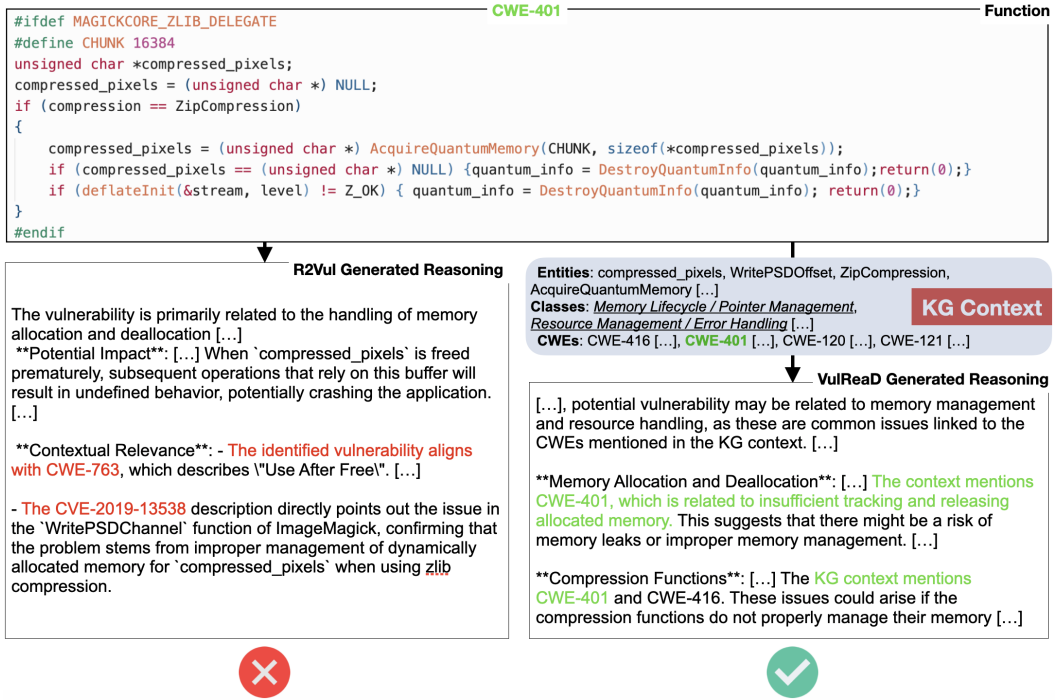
CWE-401

Function

```
#ifdef MAGICKCORE_ZLIB_DELEGATE
#define CHUNK 16384
unsigned char *compressed_pixels;
compressed_pixels = (unsigned char *) NULL;
if (compression == ZipCompression)
{
    compressed_pixels = (unsigned char *) AcquireQuantumMemory(CHUNK, sizeof(*compressed_pixels));
    if (compressed_pixels == (unsigned char *) NULL) {quantum_info = DestroyQuantumInfo(quantum_info);return(0);}
    if (deflateInit(&stream, level) != Z_OK) { quantum_info = DestroyQuantumInfo(quantum_info); return(0);}
}
#endif
```

R2Vul Generated Reasoning

The vulnerability is primarily related to the handling of memory allocation and deallocation […]
**Potential Impact**: […] When `compressed_pixels` is freed prematurely, subsequent operations that rely on this buffer will result in undefined behavior, potentially crashing the application. […]

**Contextual Relevance**: - The identified vulnerability aligns with CWE-763, which describes \"Use After Free\". […]

- The CVE-2019-13538 description directly points out the issue in the `WritePSDChannel` function of ImageMagick, confirming that the problem stems from improper management of dynamically allocated memory for `compressed_pixels` when using zlib compression.

Entities: compressed_pixels, WritePSDOffset, ZipCompression, AcquireQuantumMemory […]
Classes: Memory Lifecycle / Pointer Management, Resource Management / Error Handling […]
CWEs: CWE-416 […], CWE-401 […], CWE-120 […], CWE-121 […]

KG Context

VulReaD Generated Reasoning

[…], potential vulnerability may be related to memory management and resource handling, as these are common issues linked to the CWEs mentioned in the KG context. […]

**Memory Allocation and Deallocation**: […] The context mentions CWE-401, which is related to insufficient tracking and releasing allocated memory. This suggests that there might be a risk of memory leaks or improper memory management. […]

**Compression Functions**: […] The KG context mentions CWE-401 and CWE-416. These issues could arise if the compression functions do not properly manage their memory […]